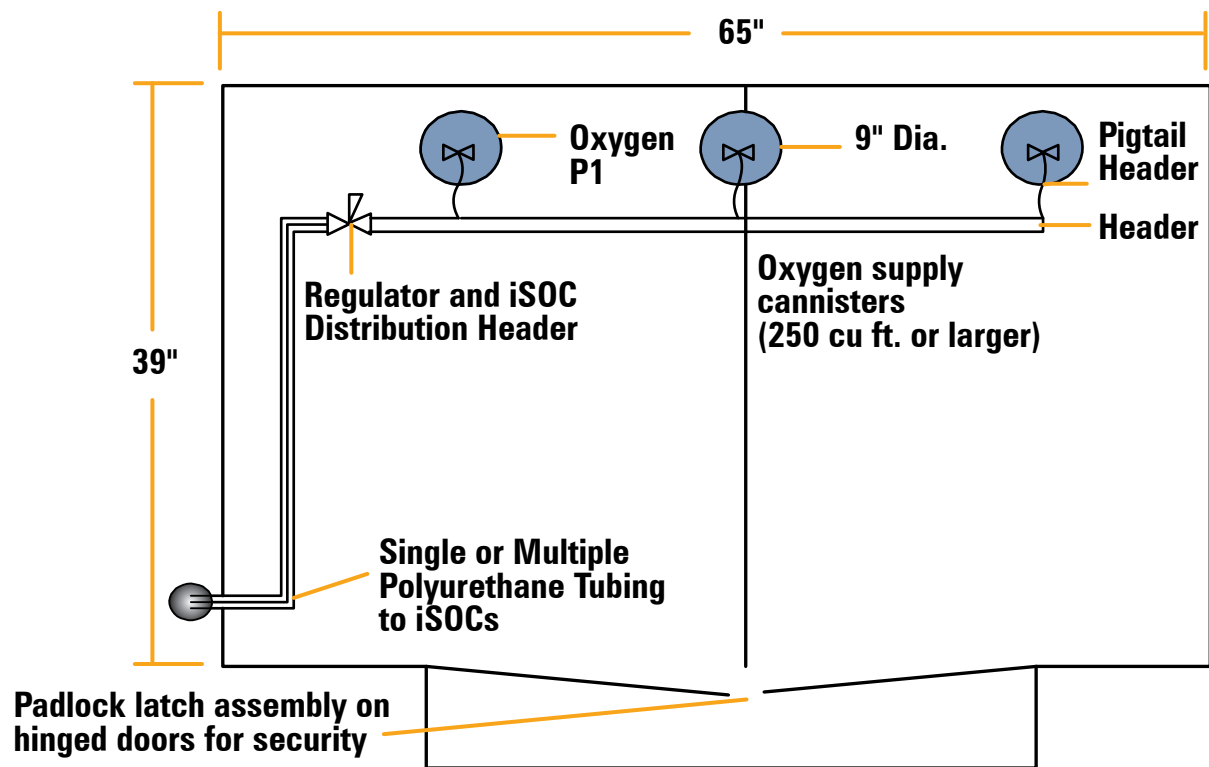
65"

39"

Oxygen P1

9" Dia.

Pigtail Header

Header

Regulator and iSOC Distribution Header

Oxygen supply cannisters (250 cu ft. or larger)

Single or Multiple Polyurethane Tubing to iSOCs

Padlock latch assembly on hinged doors for security